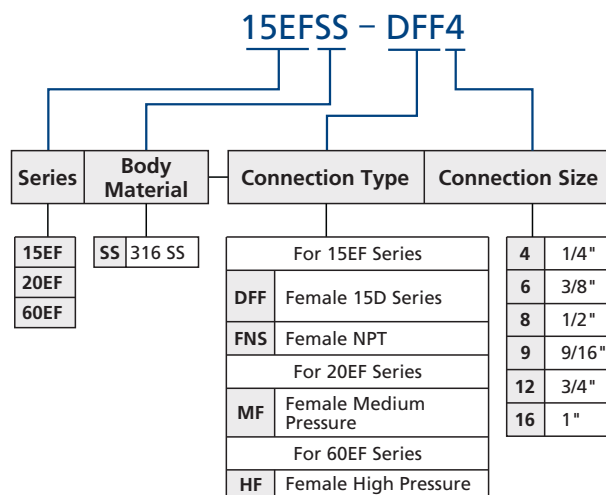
15EFSS – DFF4

| Series | Body Material | Connection Type | Connection Size |
|---|---|---|---|

| Series |
|---|
| 15EF |
| 20EF |
| 60EF |

| Body Material | |
|---|---|
| SS | 316 SS |

| Connection Type | |
|---|---|
| For 15EF Series | |
| DFF | Female 15D Series |
| FNS | Female NPT |
| For 20EF Series | |
| MF | Female Medium Pressure |
| For 60EF Series | |
| HF | Female High Pressure |

| Connection Size | |
|---|---|
| 4 | 1/4" |
| 6 | 3/8" |
| 8 | 1/2" |
| 9 | 9/16" |
| 12 | 3/4" |
| 16 | 1" |